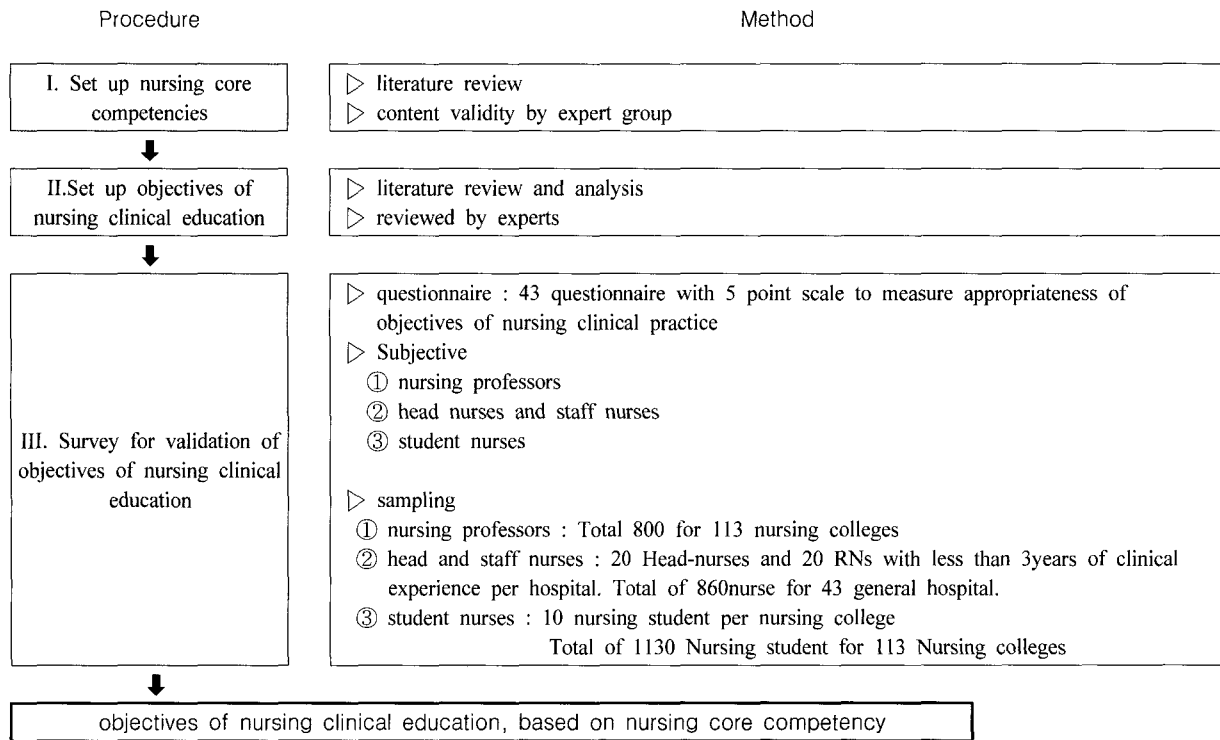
Procedure

Method

I. Set up nursing core competencies

▷ literature review
▷ content validity by expert group

II.Set up objectives of nursing clinical education

▷ literature review and analysis
▷ reviewed by experts

III. Survey for validation of objectives of nursing clinical education

▷ questionnaire : 43 questionnaire with 5 point scale to measure appropriateness of objectives of nursing clinical practice
▷ Subjective
① nursing professors
② head nurses and staff nurses
③ student nurses

▷ sampling
① nursing professors : Total 800 for 113 nursing colleges
② head and staff nurses : 20 Head-nurses and 20 RNs with less than 3years of clinical experience per hospital. Total of 860nurse for 43 general hospital.
③ student nurses : 10 nursing student per nursing college
Total of 1130 Nursing student for 113 Nursing colleges

objectives of nursing clinical education, based on nursing core competency